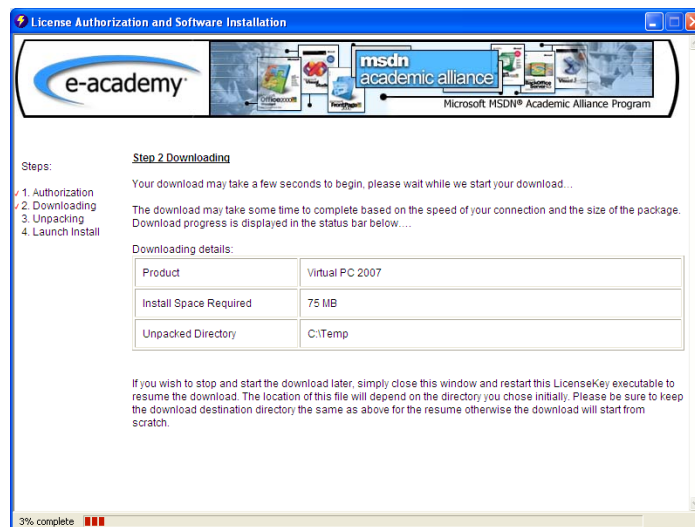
License Authorization and Software Installation

e-academy

msdn
academic alliance

Microsoft MSDN® Academic Alliance Program

Steps:

1. Authorization
2. Downloading
3. Unpacking
4. Launch Install

Step 2 Downloading

Your download may take a few seconds to begin, please wait while we start your download...

The download may take some time to complete based on the speed of your connection and the size of the package. Download progress is displayed in the status bar below....

Downloading details:

| Product | Virtual PC 2007 |
|---|---|
| Install Space Required | 75 MB |
| Unpacked Directory | C:\Temp |

If you wish to stop and start the download later, simply close this window and restart this LicenseKey executable to resume the download. The location of this file will depend on the directory you chose initially. Please be sure to keep the download destination directory the same as above for the resume otherwise the download will start from scratch.

3% complete